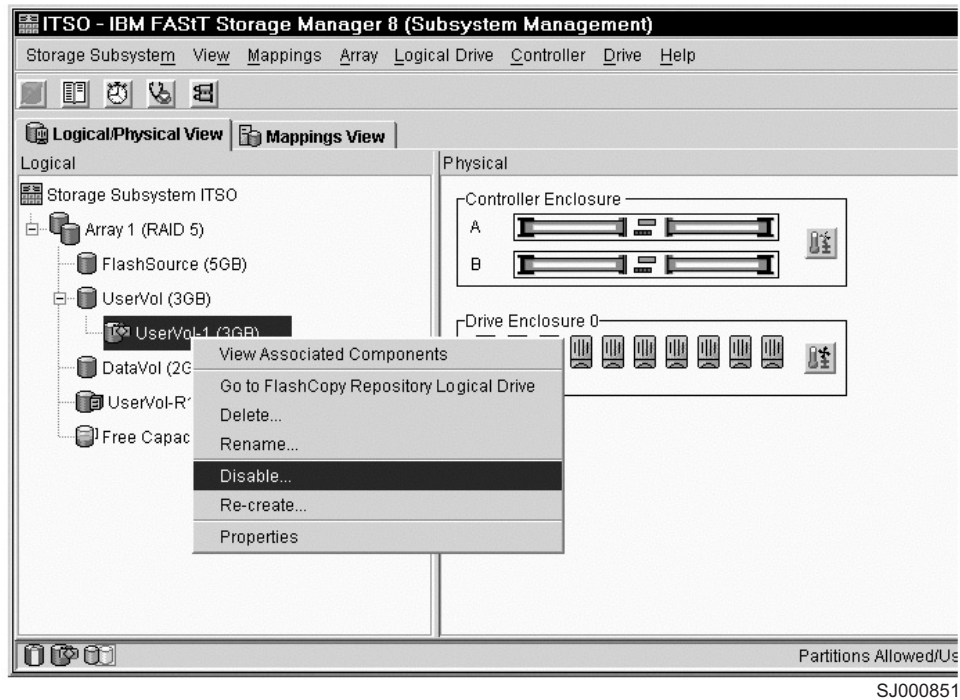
ITSO - IBM FAStT Storage Manager 8 (Subsystem Management)

Storage Subsystem View Mappings Array Logical Drive Controller Drive Help

Logical/Physical View | Mappings View

Logical

Storage Subsystem ITSO
Array 1 (RAID 5)
FlashSource (5GB)
UserVol (3GB)
UserVol-1 (3GB)
DataVol (2G
UserVol-R1
Free Capac

View Associated Components
Go to FlashCopy Repository Logical Drive
Delete...
Rename...
Disable...
Re-create...
Properties

Physical

Controller Enclosure
A
B

Drive Enclosure 0

Partitions Allowed/Us

SJ000851